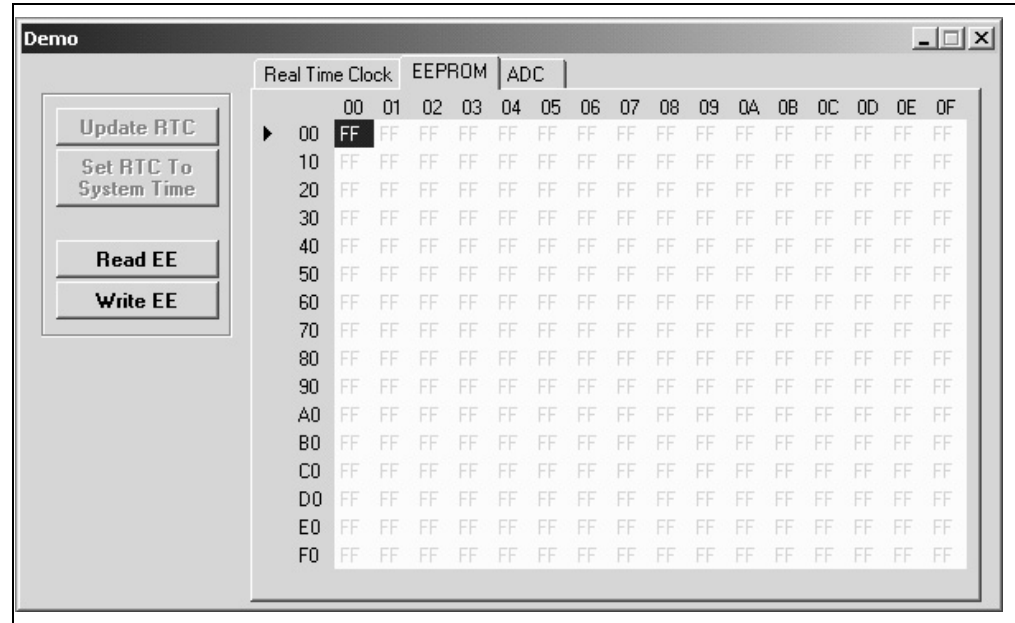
Demo

Real Time Clock | EEPROM | ADC

Update RTC

Set RTC To System Time

Read EE

Write EE

| | 00 | 01 | 02 | 03 | 04 | 05 | 06 | 07 | 08 | 09 | 0A | 0B | 0C | 0D | 0E | 0F |
|---|---|---|---|---|---|---|---|---|---|---|---|---|---|---|---|---|
| 00 | FF | FF | FF | FF | FF | FF | FF | FF | FF | FF | FF | FF | FF | FF | FF | FF |
| 10 | FF | FF | FF | FF | FF | FF | FF | FF | FF | FF | FF | FF | FF | FF | FF | FF |
| 20 | FF | FF | FF | FF | FF | FF | FF | FF | FF | FF | FF | FF | FF | FF | FF | FF |
| 30 | FF | FF | FF | FF | FF | FF | FF | FF | FF | FF | FF | FF | FF | FF | FF | FF |
| 40 | FF | FF | FF | FF | FF | FF | FF | FF | FF | FF | FF | FF | FF | FF | FF | FF |
| 50 | FF | FF | FF | FF | FF | FF | FF | FF | FF | FF | FF | FF | FF | FF | FF | FF |
| 60 | FF | FF | FF | FF | FF | FF | FF | FF | FF | FF | FF | FF | FF | FF | FF | FF |
| 70 | FF | FF | FF | FF | FF | FF | FF | FF | FF | FF | FF | FF | FF | FF | FF | FF |
| 80 | FF | FF | FF | FF | FF | FF | FF | FF | FF | FF | FF | FF | FF | FF | FF | FF |
| 90 | FF | FF | FF | FF | FF | FF | FF | FF | FF | FF | FF | FF | FF | FF | FF | FF |
| A0 | FF | FF | FF | FF | FF | FF | FF | FF | FF | FF | FF | FF | FF | FF | FF | FF |
| B0 | FF | FF | FF | FF | FF | FF | FF | FF | FF | FF | FF | FF | FF | FF | FF | FF |
| C0 | FF | FF | FF | FF | FF | FF | FF | FF | FF | FF | FF | FF | FF | FF | FF | FF |
| D0 | FF | FF | FF | FF | FF | FF | FF | FF | FF | FF | FF | FF | FF | FF | FF | FF |
| E0 | FF | FF | FF | FF | FF | FF | FF | FF | FF | FF | FF | FF | FF | FF | FF | FF |
| F0 | FF | FF | FF | FF | FF | FF | FF | FF | FF | FF | FF | FF | FF | FF | FF | FF |